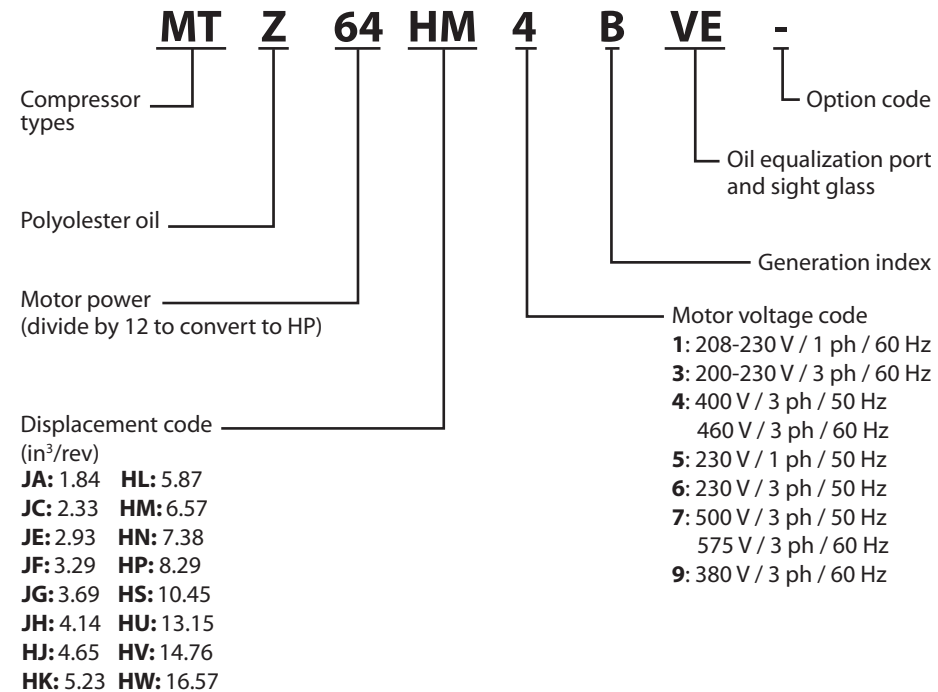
MT Z 64 HM 4 B VE -

Compressor types

Option code

Oil equalization port and sight glass

Polyolester oil

Generation index

Motor power (divide by 12 to convert to HP)

Motor voltage code
**1**: 208-230 V / 1 ph / 60 Hz
**3**: 200-230 V / 3 ph / 60 Hz
**4**: 400 V / 3 ph / 50 Hz
460 V / 3 ph / 60 Hz
**5**: 230 V / 1 ph / 50 Hz
**6**: 230 V / 3 ph / 50 Hz
**7**: 500 V / 3 ph / 50 Hz
575 V / 3 ph / 60 Hz
**9**: 380 V / 3 ph / 60 Hz

Displacement code
(in$^3$/rev)
**JA:** 1.84 **HL:** 5.87
**JC:** 2.33 **HM:** 6.57
**JE:** 2.93 **HN:** 7.38
**JF:** 3.29 **HP:** 8.29
**JG:** 3.69 **HS:** 10.45
**JH:** 4.14 **HU:** 13.15
**HJ:** 4.65 **HV:** 14.76
**HK:** 5.23 **HW:** 16.57